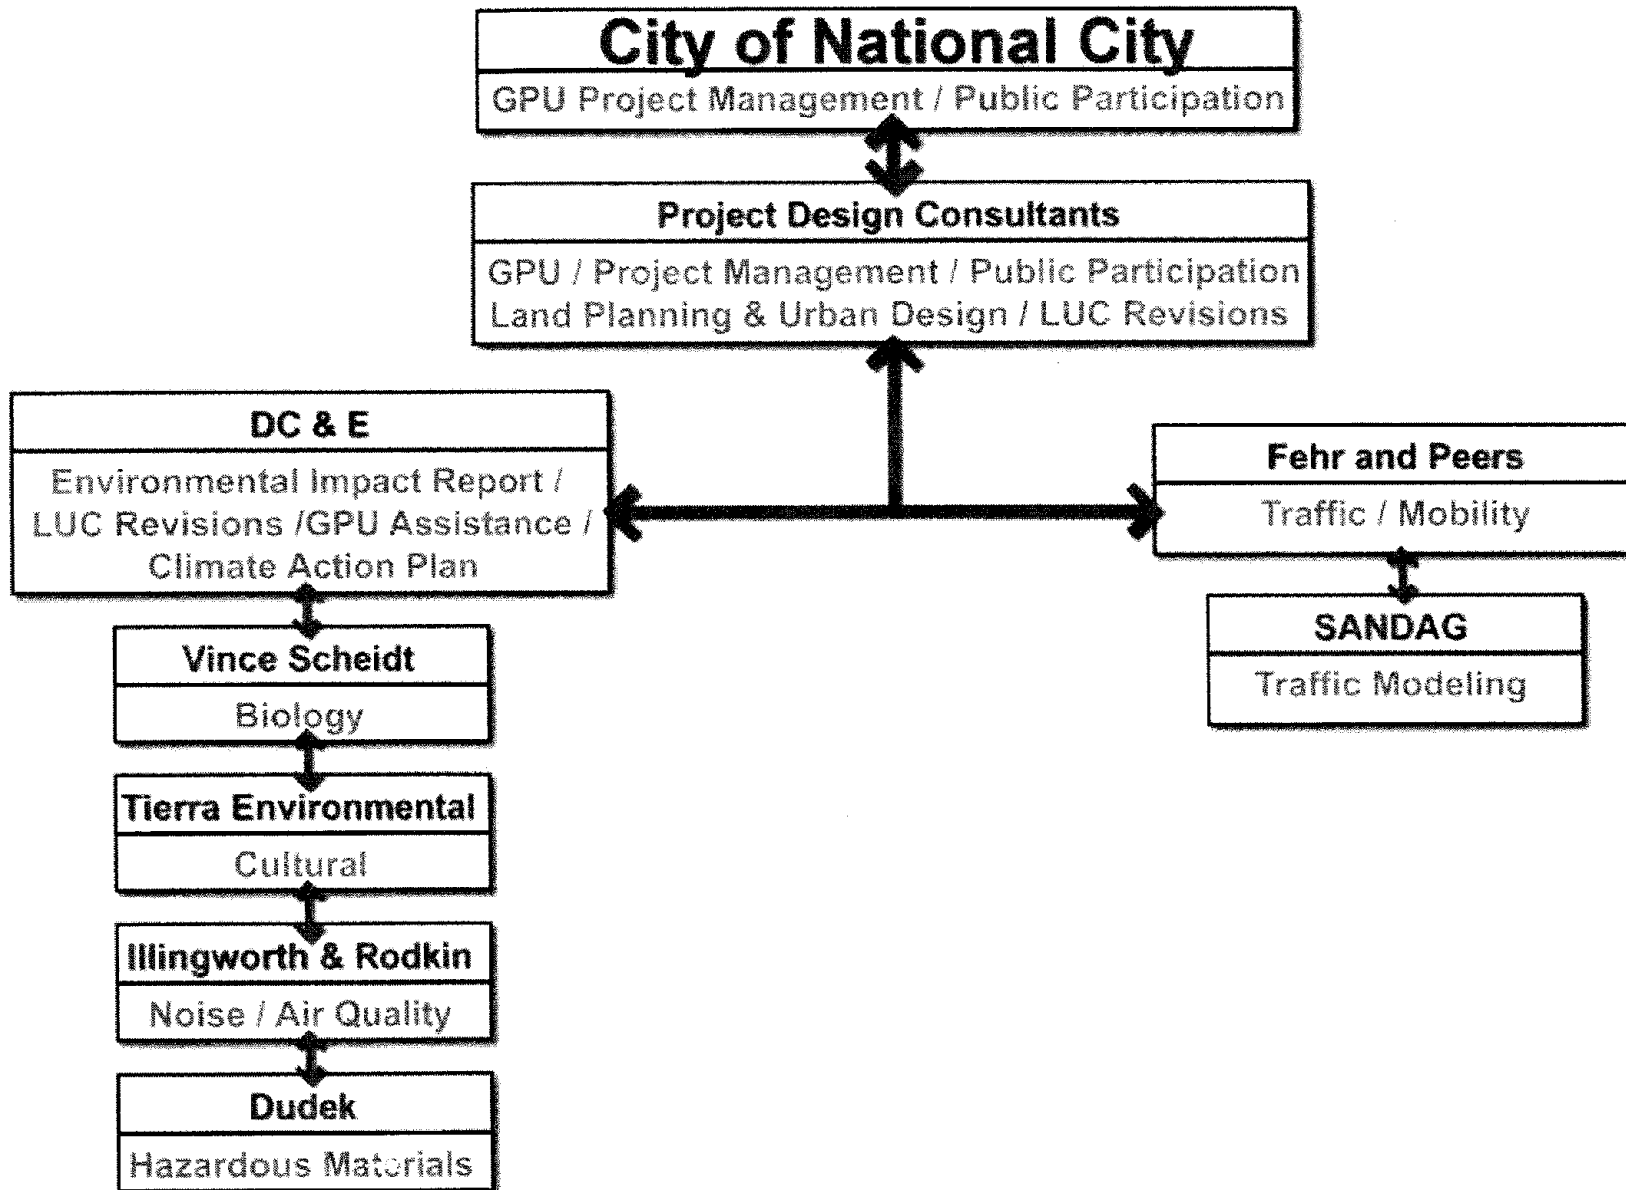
City of National City
GPU Project Management / Public Participation

Project Design Consultants
GPU / Project Management / Public Participation
Land Planning & Urban Design / LUC Revisions

DC & E
Environmental Impact Report / LUC Revisions /GPU Assistance / Climate Action Plan

Vince Scheidt
Biology

Tierra Environmental
Cultural

Illingworth & Rodkin
Noise / Air Quality

Dudek
Hazardous Materials

Fehr and Peers
Traffic / Mobility

SANDAG
Traffic Modeling